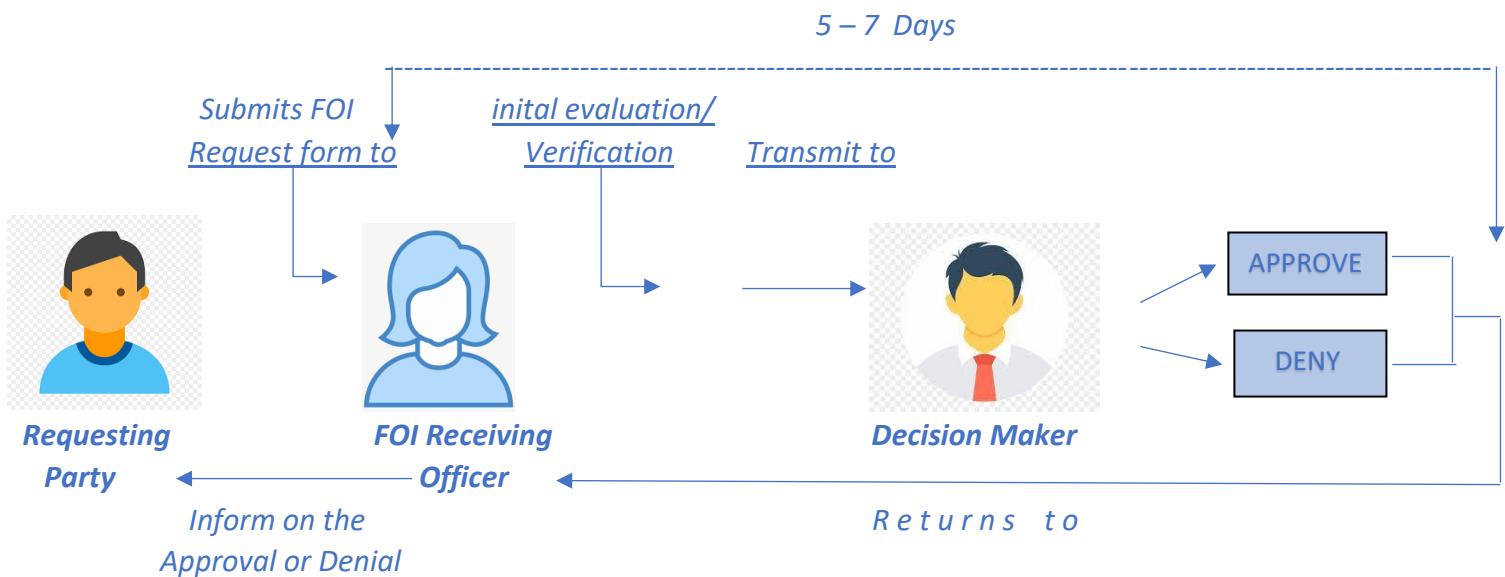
5 – 7 Days

Submits FOI Request form to

inital evaluation/ Verification

Transmit to

APPROVE

DENY

Requesting Party

FOI Receiving Officer

Decision Maker

Inform on the Approval or Denial

Returns to